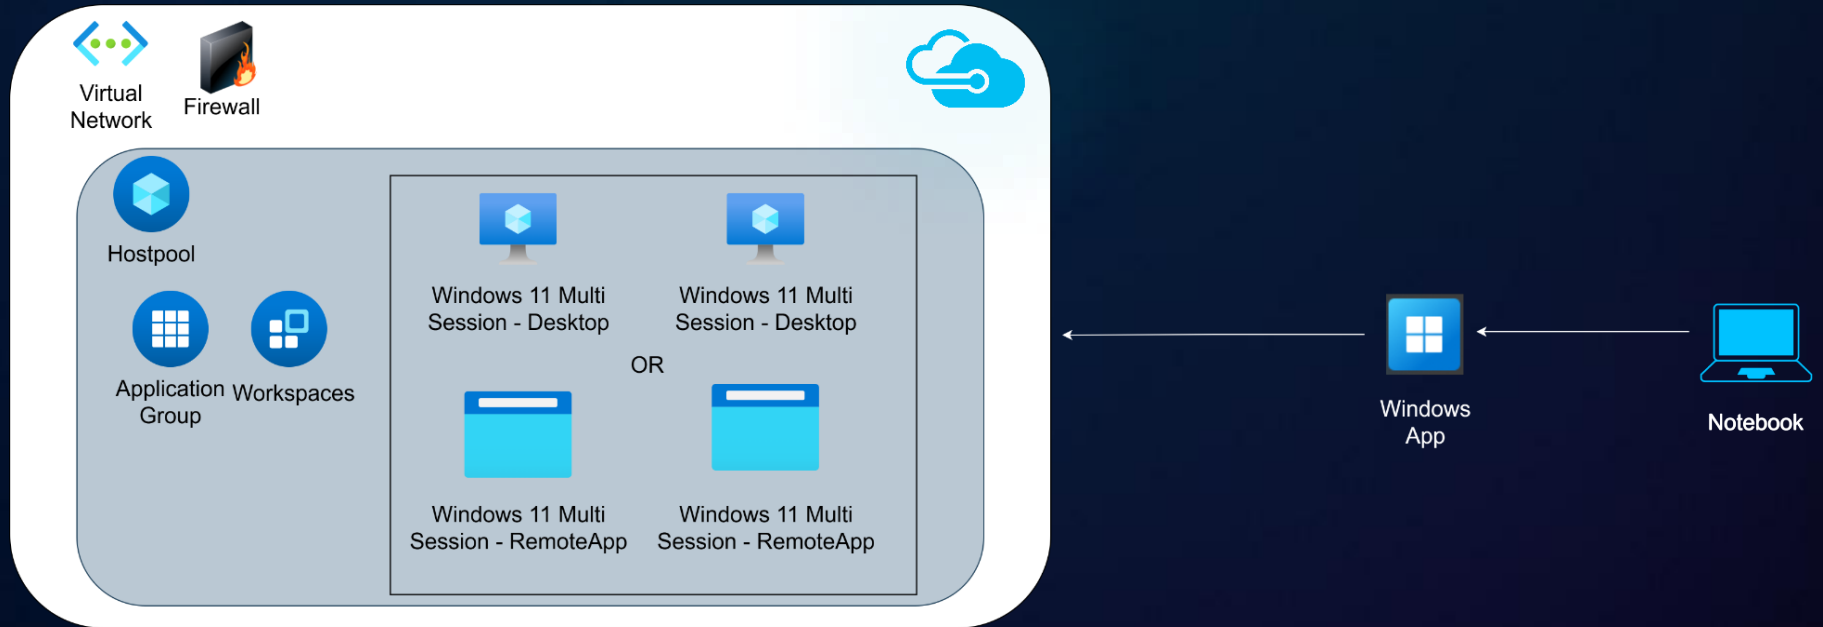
Virtual Network

Firewall

Hostpool

Application Group

Workspaces

Windows 11 Multi Session - Desktop

Windows 11 Multi Session - Desktop

OR

Windows 11 Multi Session - RemoteApp

Windows 11 Multi Session - RemoteApp

Windows App

Notebook